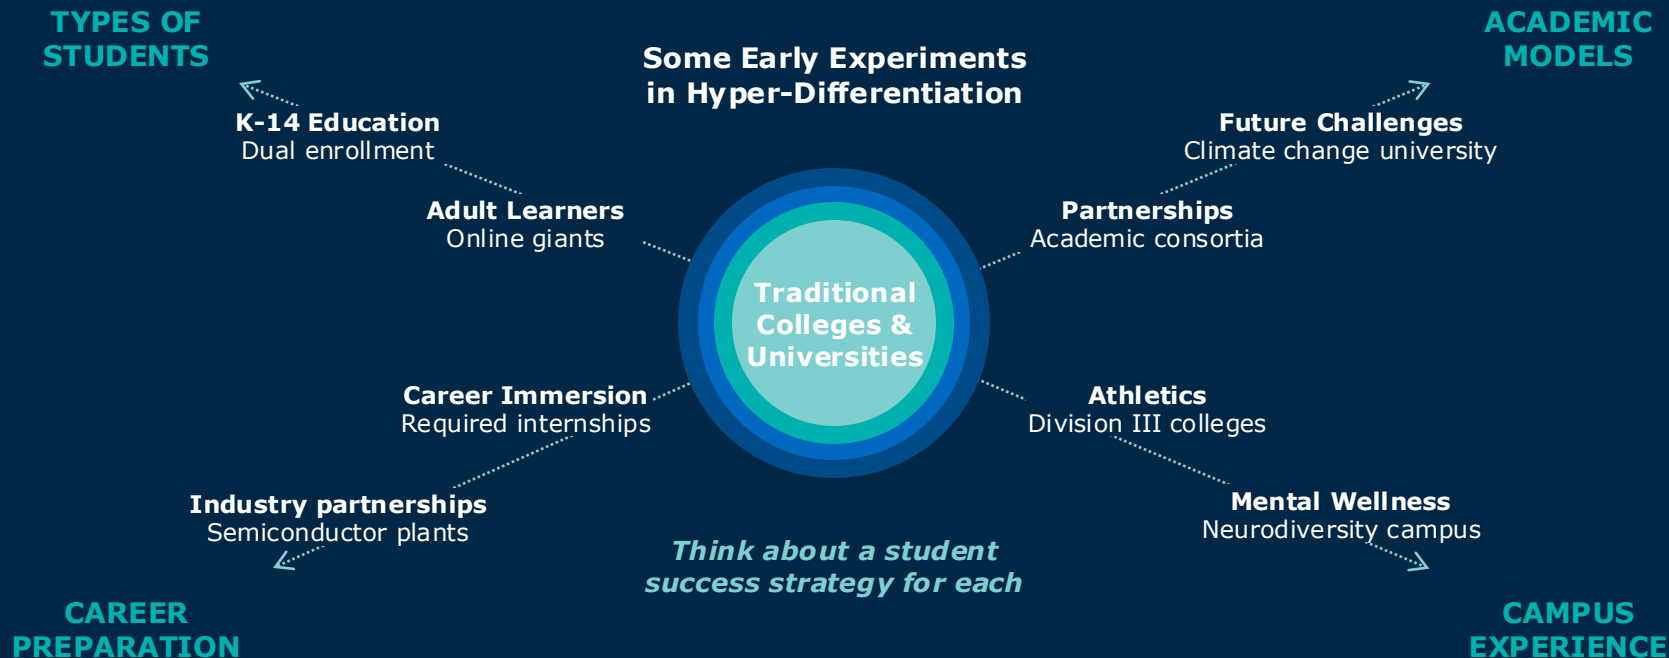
TYPES OF STUDENTS

Some Early Experiments in Hyper-Differentiation

ACADEMIC MODELS

K-14 Education
Dual enrollment

Future Challenges
Climate change university

Adult Learners
Online giants

Partnerships
Academic consortia

Traditional Colleges & Universities

Career Immersion
Required internships

Athletics
Division III colleges

Industry partnerships
Semiconductor plants

Mental Wellness
Neurodiversity campus

Think about a student success strategy for each

CAREER PREPARATION

CAMPUS EXPERIENCE